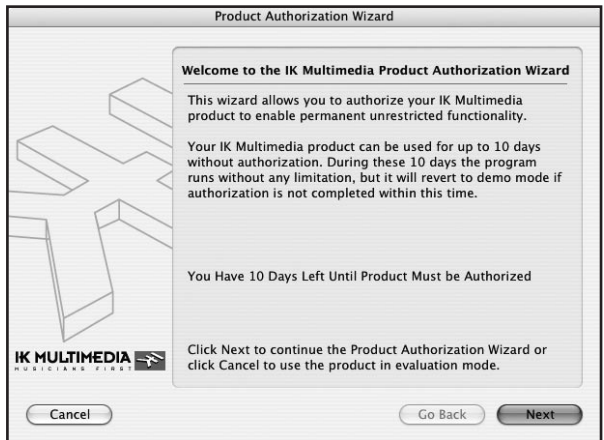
Product Authorization Wizard

Welcome to the IK Multimedia Product Authorization Wizard

This wizard allows you to authorize your IK Multimedia product to enable permanent unrestricted functionality.

Your IK Multimedia product can be used for up to 10 days without authorization. During these 10 days the program runs without any limitation, but it will revert to demo mode if authorization is not completed within this time.

You Have 10 Days Left Until Product Must be Authorized

IK MULTIMEDIA
MUSICIANS FIRST

Click Next to continue the Product Authorization Wizard or click Cancel to use the product in evaluation mode.

Cancel

Go Back

Next